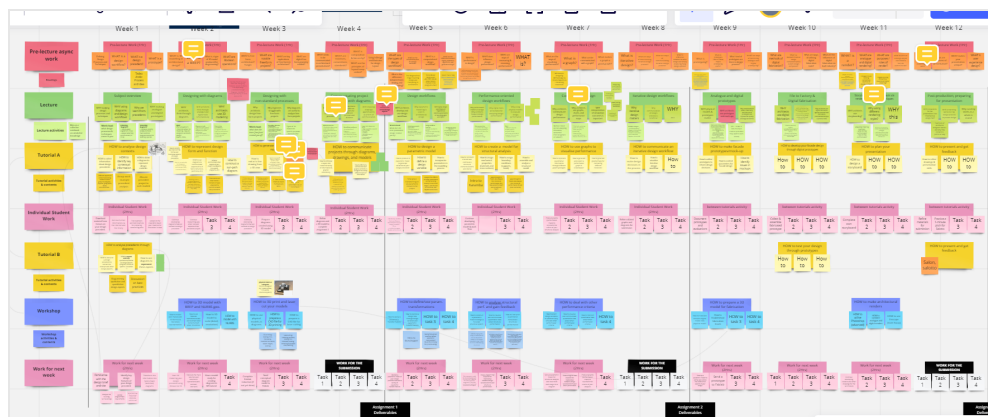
Week 1
Week 2
Week 3
Week 4
Week 5
Week 6
Week 7
Week 8
Week 9
Week 10
Week 11
Week 12

Pre-lecture async work

WHAT IS?

Lecture

WHY

WHY

WHY this

Lecture activities

Tutorial A

Tutorial activities & contents

How to

How to

HOW to

HOW to

HOW to

HOW to

HOW to

Individual Student Work

Task 3

Task 4

Task 2

Task 3

Task 4

Task 2

Task 3

Task 4

Task 2

Task 3

Task 4

Task 2

Task 3

Task 4

Task 2

Task 3

Task 4

Task 2

Task 3

Task 4

Task 2

Task 3

Task 4

Tutorial B

Tutorial activities & contents

How to

How to

How to

Workshop

Workshop activities & contents

HOW to task 3

HOW to task 5

HOW to task 3

HOW to task 3

HOW to task 3

Work for next week

WORK FOR THE SUBMISSION

WORK FOR THE SUBMISSION

WORK FOR THE SUBMISSION

Task 4

Task 1

Task 2

Task 3

Task 4

Task 1

Task 2

Task 3

Task 4

Task 1

Task 2

Task 3

Task 4

Task 1

Task 2

Task 3

Task 4

Task 1

Task 2

Task 3

Task 4

Task 1

Task 2

Task 3

Task 4

Task 1

Task 2

Task 3

Task 4

Assignment 1 Deliverables

Assignment 2 Deliverables

Assign Deliv